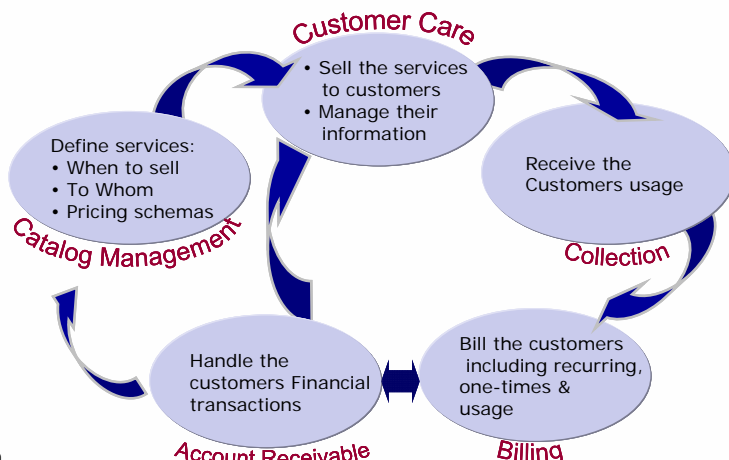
Customer Care

• Sell the services to customers
• Manage their information

Receive the Customers usage

Collection

Bill the customers including recurring, one-times & usage

Billing

Handle the customers Financial transactions

Account Receivable

Define services:
• When to sell
• To Whom
• Pricing schemas

Catalog Management